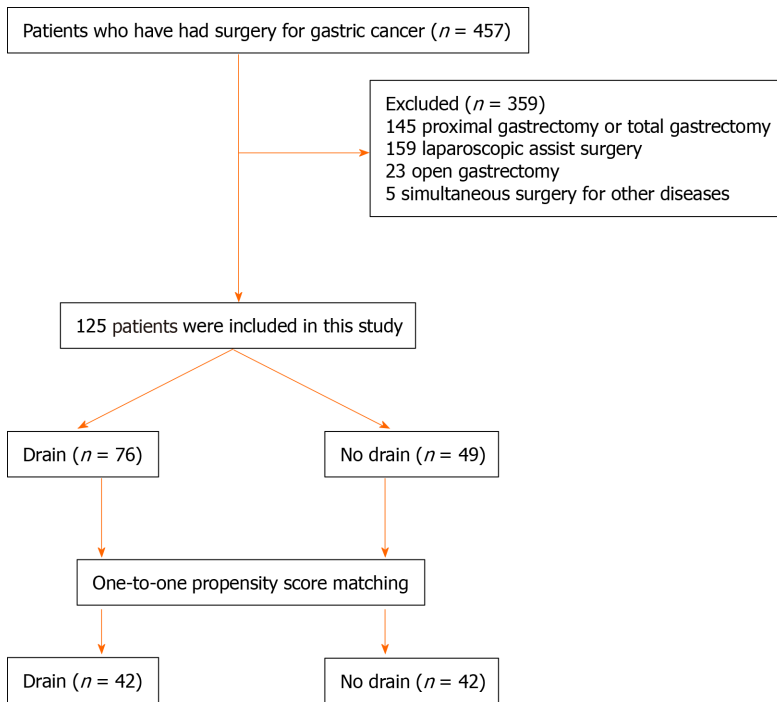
Patients who have had surgery for gastric cancer ($n$ = 457)

Excluded ($n$ = 359)
145 proximal gastrectomy or total gastrectomy
159 laparoscopic assist surgery
23 open gastrectomy
5 simultaneous surgery for other diseases

125 patients were included in this study

Drain ($n$ = 76)

No drain ($n$ = 49)

One-to-one propensity score matching

Drain ($n$ = 42)

No drain ($n$ = 42)